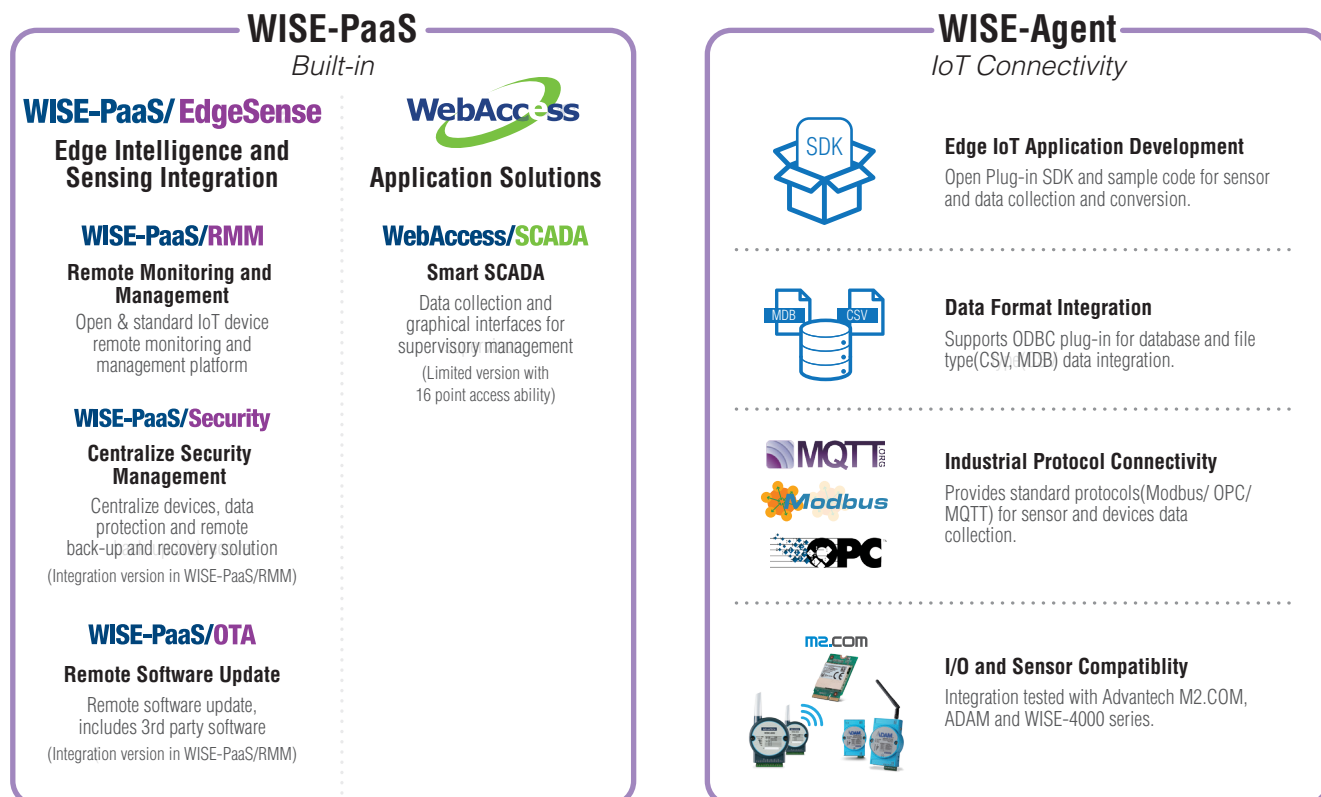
WISE-PaaS
Built-in

WISE-PaaS/ EdgeSense
Edge Intelligence and Sensing Integration

WISE-PaaS/RMM
Remote Monitoring and Management
Open & standard IoT device remote monitoring and management platform

WISE-PaaS/Security
Centralize Security Management
Centralize devices, data protection and remote back-up and recovery solution
(Integration version in WISE-PaaS/RMM)

WISE-PaaS/OTA
Remote Software Update
Remote software update, includes 3rd party software
(Integration version in WISE-PaaS/RMM)

WebAccess
Application Solutions

WebAccess/SCADA
Smart SCADA
Data collection and graphical interfaces for supervisory management
(Limited version with 16 point access ability)

WISE-Agent
IoT Connectivity

SDK
Edge IoT Application Development
Open Plug-in SDK and sample code for sensor and data collection and conversion.

MDB CSV
Data Format Integration
Supports ODBC plug-in for database and file type(CSV, MDB) data integration.

MQTT ORG
Modbus
OPC
Industrial Protocol Connectivity
Provides standard protocols(Modbus/ OPC/ MQTT) for sensor and devices data collection.

m2.COM
I/O and Sensor Compatiblity
Integration tested with Advantech M2.COM, ADAM and WISE-4000 series.